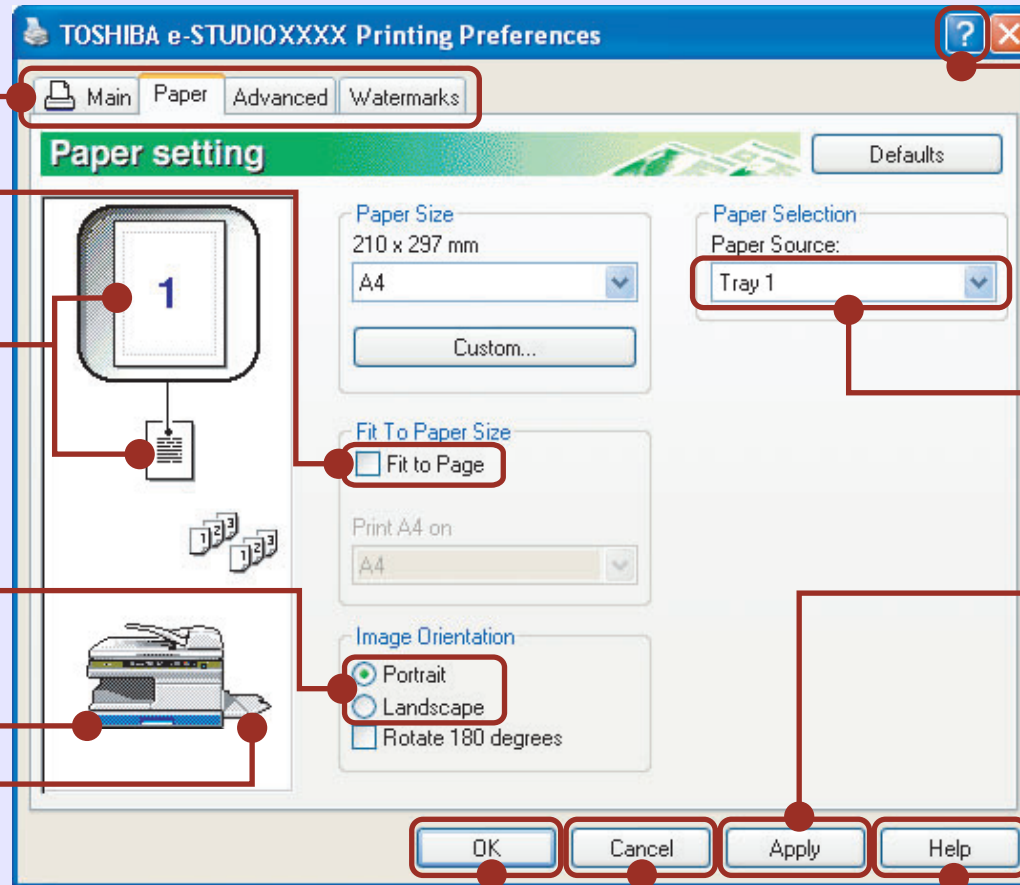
TOSHIBA e-STUDIOXXXX Printing Preferences

?

Main Paper Advanced Watermarks

Paper setting

Defaults

1

Paper Size
210 x 297 mm
A4
Custom...

Paper Selection
Paper Source:
Tray 1

Fit To Paper Size
Fit to Page

Print A4 on
A4

Image Orientation
Portrait
Landscape
Rotate 180 degrees

OK Cancel Apply Help